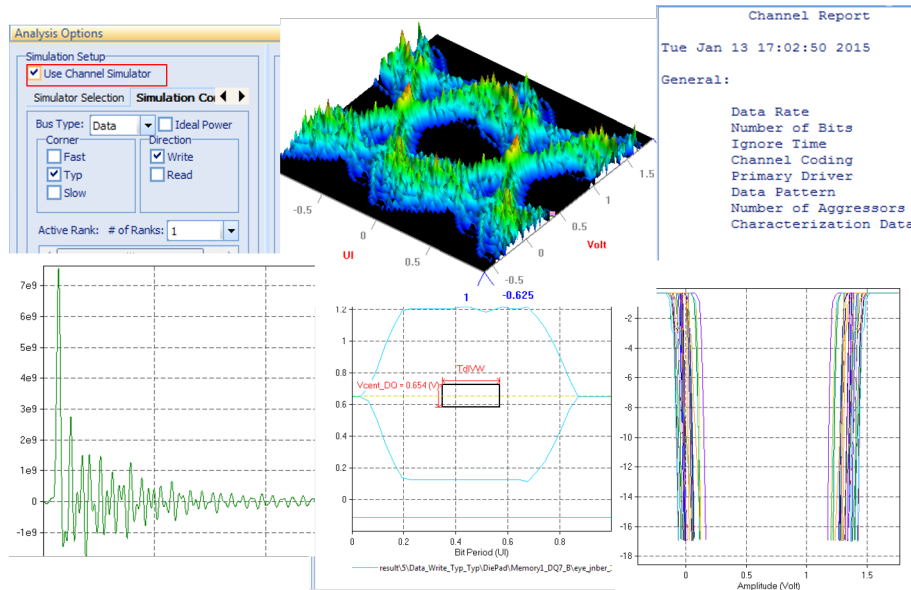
Analysis Options

Simulation Setup

Use Channel Simulator

Simulator Selection | Simulation Co

Bus Type: Data

Ideal Power

Corner

Fast

Typ

Slow

Direction

Write

Read

Active Rank: # of Ranks: 1

-0.5

0

0.5

1

UI

1.5

1

0.5

0

-0.5

-0.625

Volt

Channel Report

Tue Jan 13 17:02:50 2015

General:

Data Rate
Number of Bits
Ignore Time
Channel Coding
Primary Driver
Data Pattern
Number of Aggressors
Characterization Data

7e9
6e9
5e9
4e9
3e9
2e9
1e9
0
-1e9

1.2
1
0.8
0.6
0.4
0.2
0

TdiVW

Vcent_DQ = 0.654 (V)

0 0.2 0.4 0.6 0.8 1

Bit Period (UI)

result\5\Data_Write_Typ_Typ\DiePad\Memory1_DQ7_B\eye_inber_

-2
-4
-6
-8
-10
-12
-14
-16
-18

0 0.5 1 1.5

Amplitude (Volt)